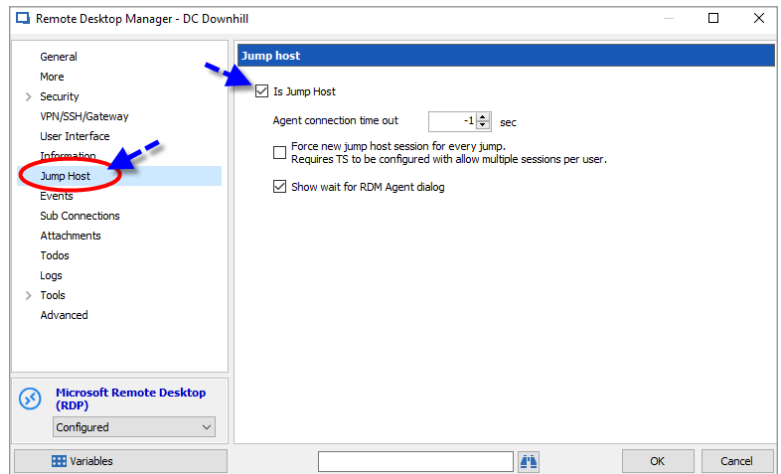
Remote Desktop Manager - DC Downhill

General
More
Security
VPN/SSH/Gateway
User Interface
Information
Jump Host
Events
Sub Connections
Attachments
Todos
Logs
Tools
Advanced

Microsoft Remote Desktop (RDP)
Configured

Variables

Jump host

Is Jump Host

Agent connection time out -1 sec

Force new jump host session for every jump.
Requires TS to be configured with allow multiple sessions per user.

Show wait for RDM Agent dialog

OK
Cancel